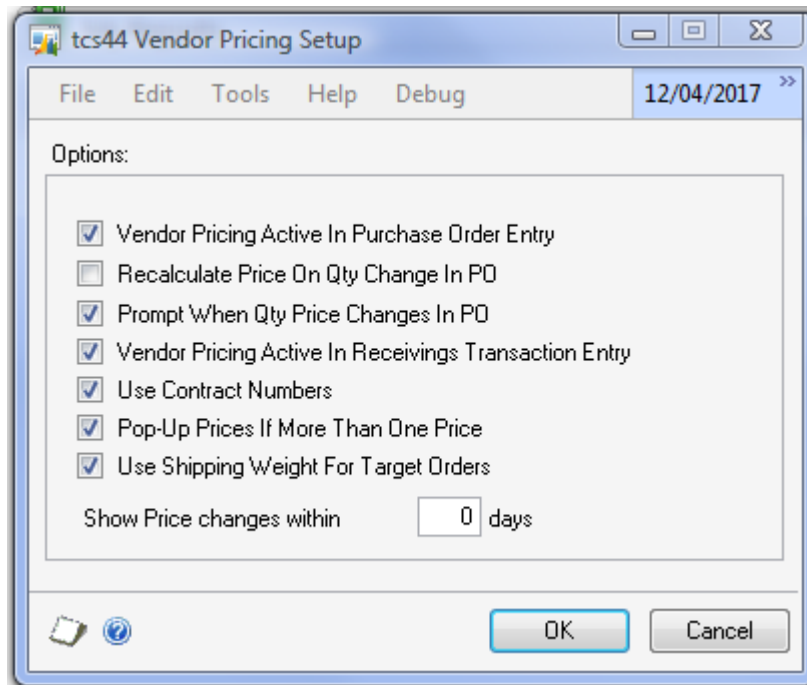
tcs44 Vendor Pricing Setup

File Edit Tools Help Debug 12/04/2017

Options:

Vendor Pricing Active In Purchase Order Entry
Recalculate Price On Qty Change In PO
Prompt When Qty Price Changes In PO
Vendor Pricing Active In Receivings Transaction Entry
Use Contract Numbers
Pop-Up Prices If More Than One Price
Use Shipping Weight For Target Orders

Show Price changes within 0 days

OK Cancel